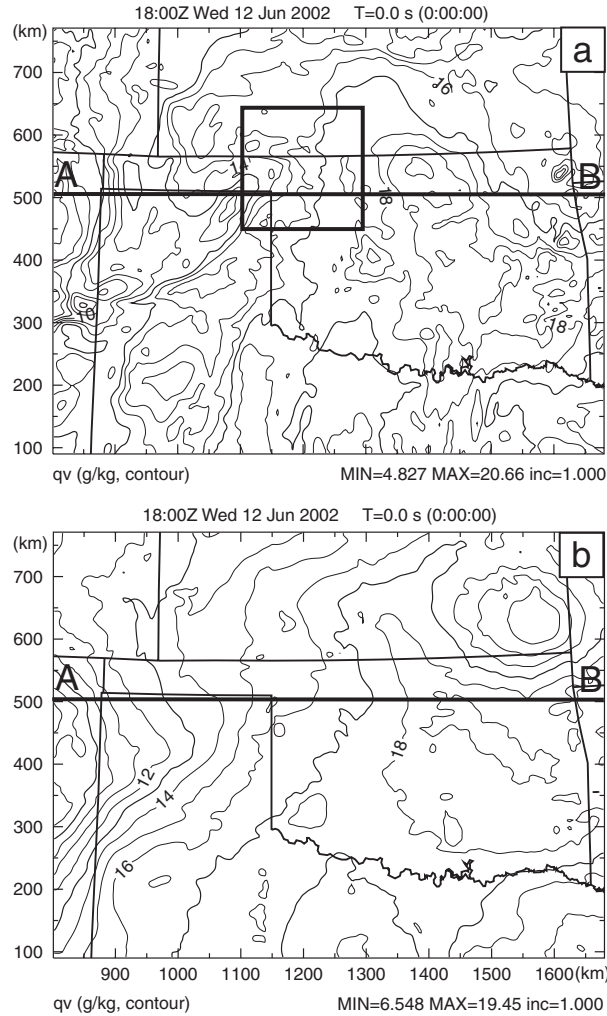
18:00Z Wed 12 Jun 2002 T=0.0 s (0:00:00)

(km)
700
600
500
400
300
200
100

a

16
14
18
10
18

A
B

qv (g/kg, contour)
MIN=4.827 MAX=20.66 inc=1.000

18:00Z Wed 12 Jun 2002 T=0.0 s (0:00:00)

(km)
700
600
500
400
300
200
100

b

A
B

12
14
16
18

900 1000 1100 1200 1300 1400 1500 1600(km)

qv (g/kg, contour)
MIN=6.548 MAX=19.45 inc=1.000